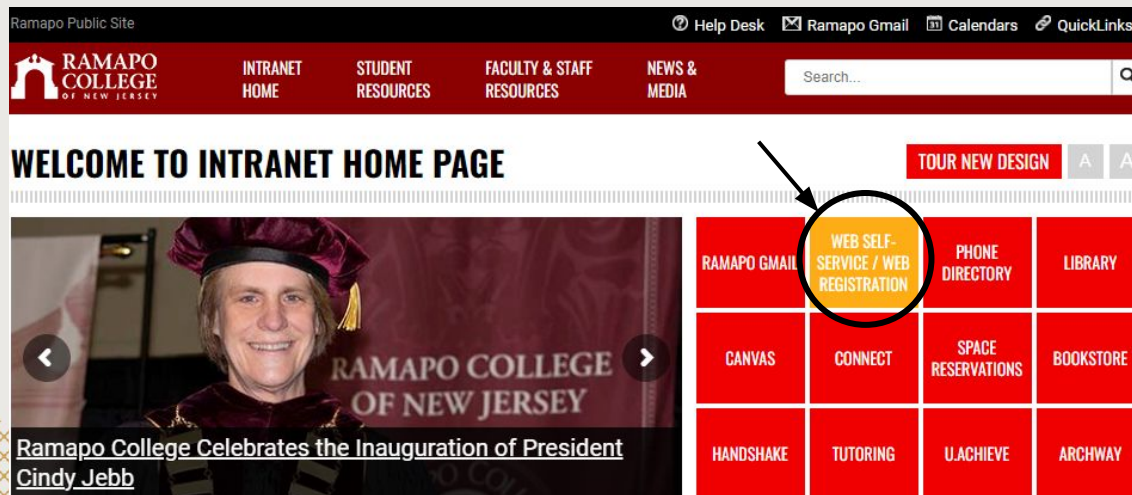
Ramapo Public Site

Help Desk Ramapo Gmail Calendars QuickLinks

RAMAPO COLLEGE OF NEW JERSEY

INTRANET HOME

STUDENT RESOURCES

FACULTY & STAFF RESOURCES

NEWS & MEDIA

Search...

WELCOME TO INTRANET HOME PAGE

TOUR NEW DESIGN

A A

RAMAPO COLLEGE OF NEW JERSEY

Ramapo College Celebrates the Inauguration of President Cindy Jebb

RAMAPO GMAIL

WEB SELF-SERVICE / WEB REGISTRATION

PHONE DIRECTORY

LIBRARY

CANVAS

CONNECT

SPACE RESERVATIONS

BOOKSTORE

HANDSHAKE

TUTORING

U.ACHIEVE

ARCHWAY